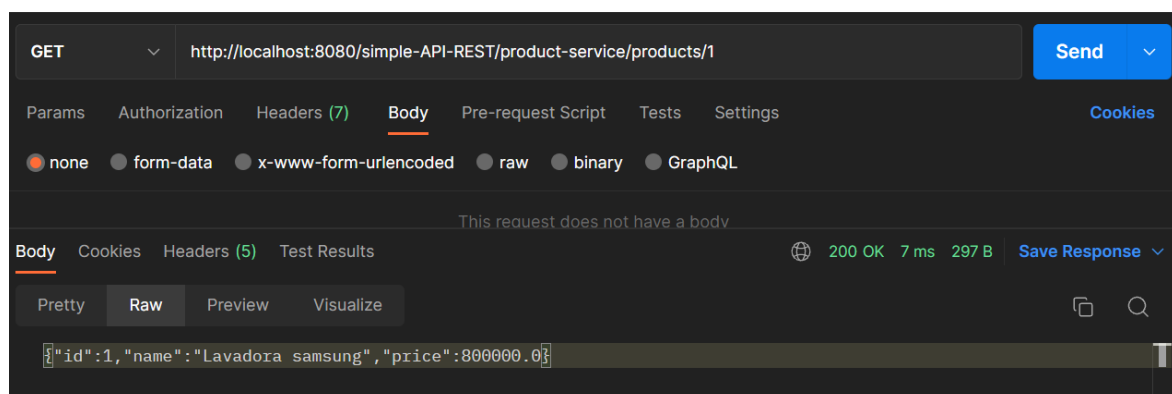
GET
http://localhost:8080/simple-API-REST/product-service/products/1
Send

Params Authorization Headers (7) Body Pre-request Script Tests Settings Cookies

none form-data x-www-form-urlencoded raw binary GraphQL

This request does not have a body

Body Cookies Headers (5) Test Results 200 OK 7 ms 297 B Save Response

Pretty Raw Preview Visualize

{"id":1,"name":"Lavadora samsung","price":800000.0}